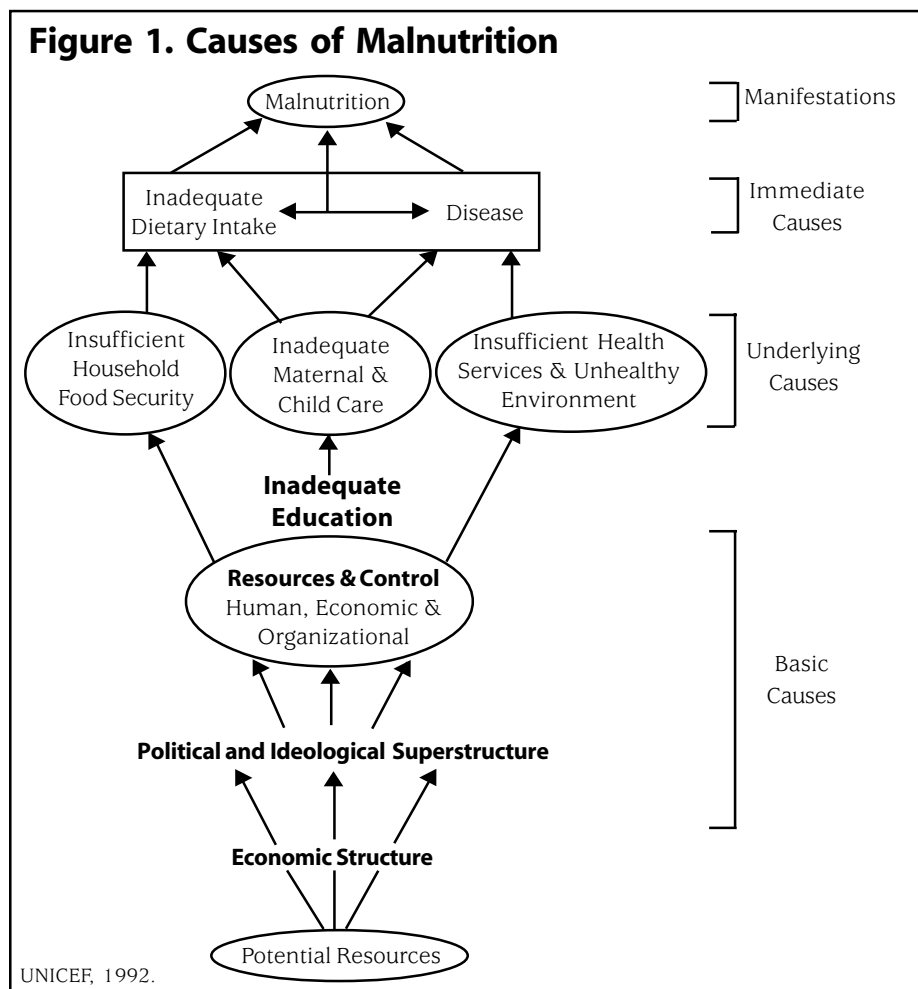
Figure 1. Causes of Malnutrition

Malnutrition

Manifestations

Inadequate Dietary Intake

Disease

Immediate Causes

Insufficient Household Food Security

Inadequate Maternal & Child Care

Insufficient Health Services & Unhealthy Environment

Underlying Causes

Inadequate Education

Resources & Control
Human, Economic & Organizational

Basic Causes

Political and Ideological Superstructure

Economic Structure

Potential Resources

UNICEF, 1992.